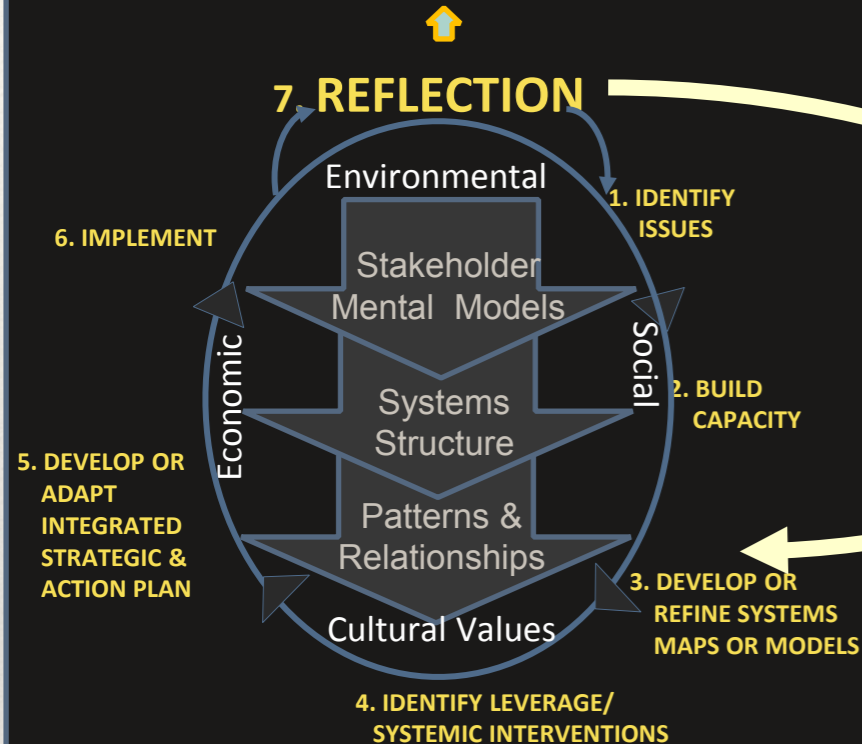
7. REFLECTION

Environmental

1. IDENTIFY ISSUES

6. IMPLEMENT

Stakeholder Mental Models

Social

Economic

2. BUILD CAPACITY

Systems Structure

5. DEVELOP OR ADAPT INTEGRATED STRATEGIC & ACTION PLAN

Patterns & Relationships

3. DEVELOP OR REFINE SYSTEMS MAPS OR MODELS

Cultural Values

4. IDENTIFY LEVERAGE/ SYSTEMIC INTERVENTIONS